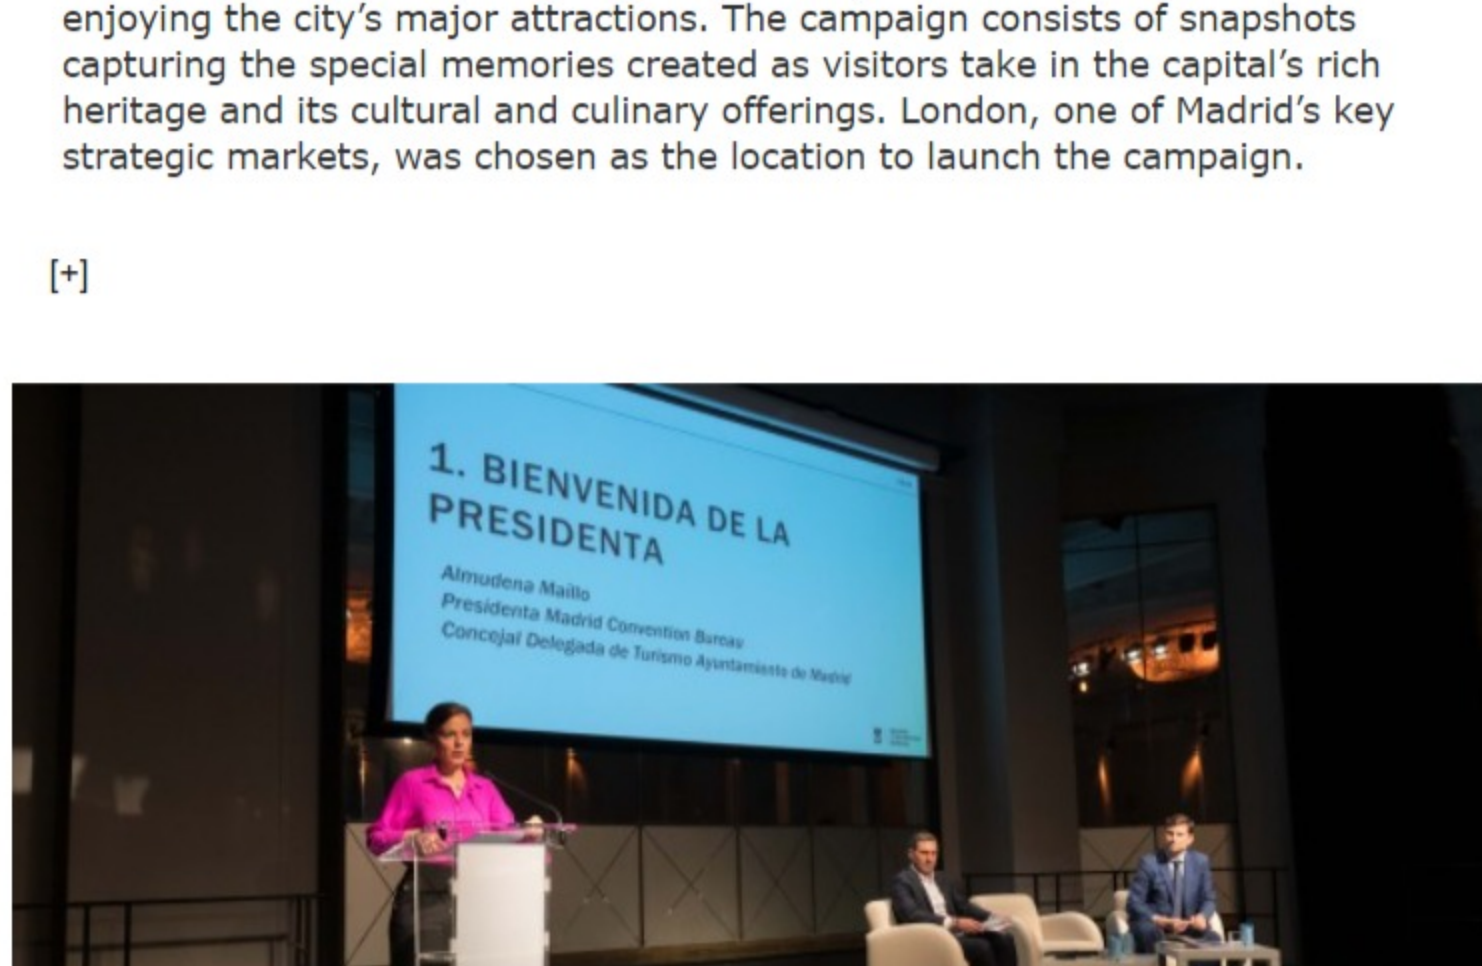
enjoying the city's major attractions. The campaign consists of snapshots capturing the special memories created as visitors take in the capital's rich heritage and its cultural and culinary offerings. London, one of Madrid's key strategic markets, was chosen as the location to launch the campaign.

[+]

1. BIENVENIDA DE LA PRESIDENTA

Almudena Maillo
Presidenta Madrid Convention Bureau
Concejal Delegada de Turismo Ayuntamiento de Madrid